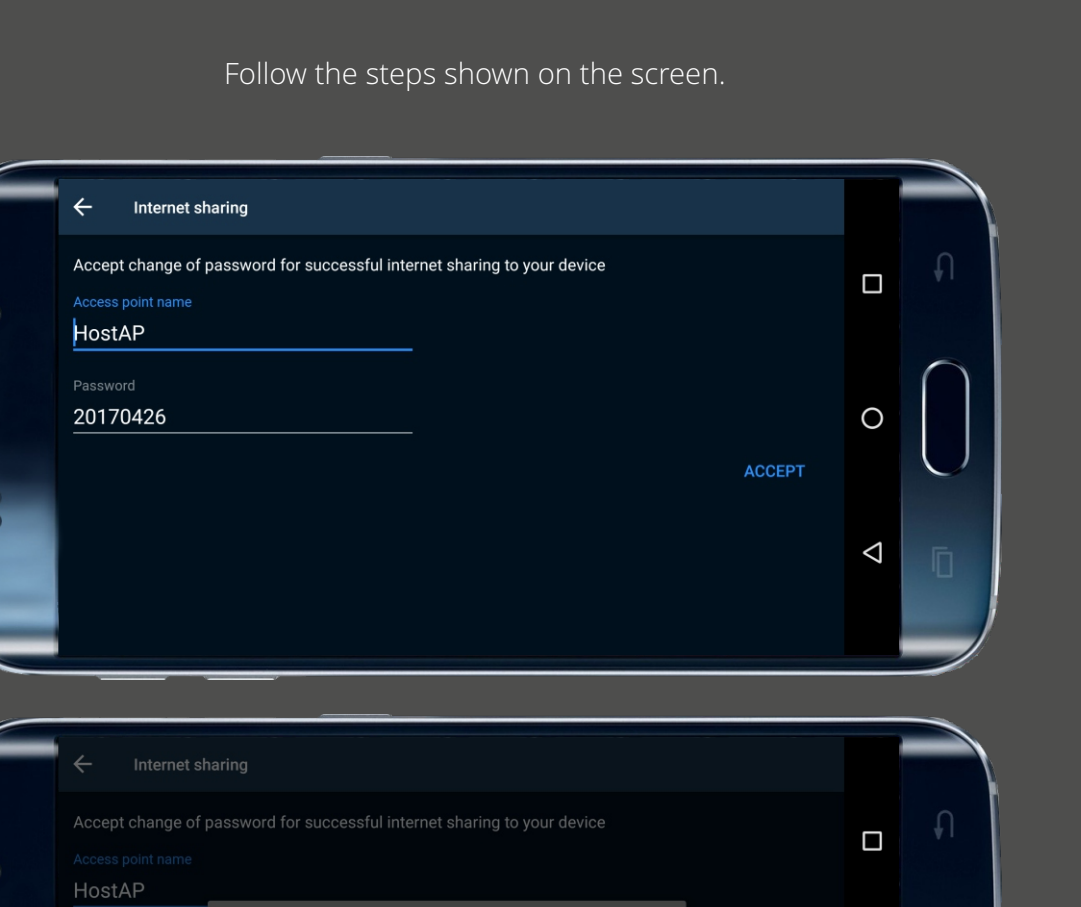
Follow the steps shown on the screen.

Internet sharing

Accept change of password for successful internet sharing to your device

Access point name

HostAP

Password

20170426

ACCEPT

Internet sharing

Accept change of password for successful internet sharing to your device

Access point name

HostAP